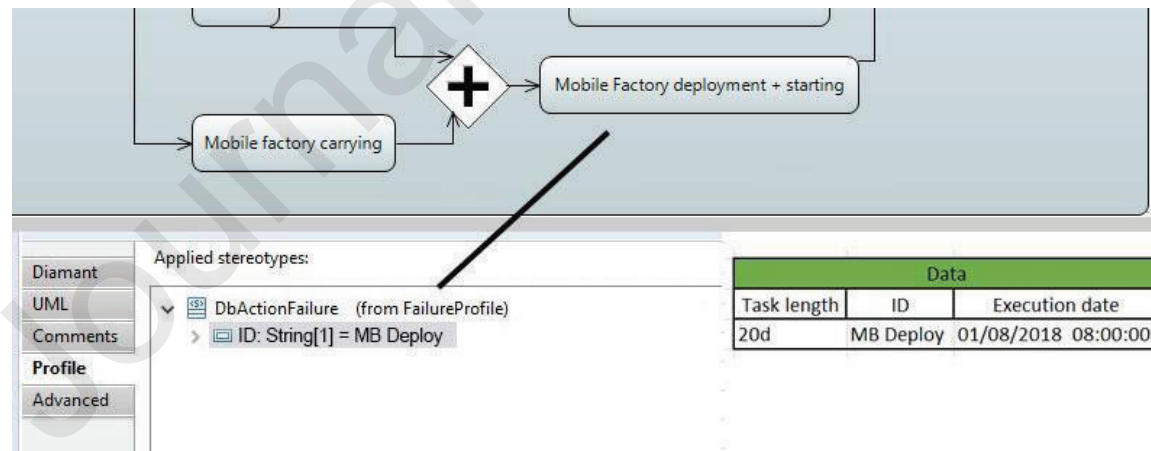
Mobile Factory deployment + starting

Mobile factory carrying

Diamant
UML
Comments
Profile
Advanced

Applied stereotypes:

DbActionFailure (from FailureProfile)
ID: String[1] = MB Deploy

| Data | | |
|---|---|---|
| Task length | ID | Execution date |
| 20d | MB Deploy | 01/08/2018 08:00:00 |